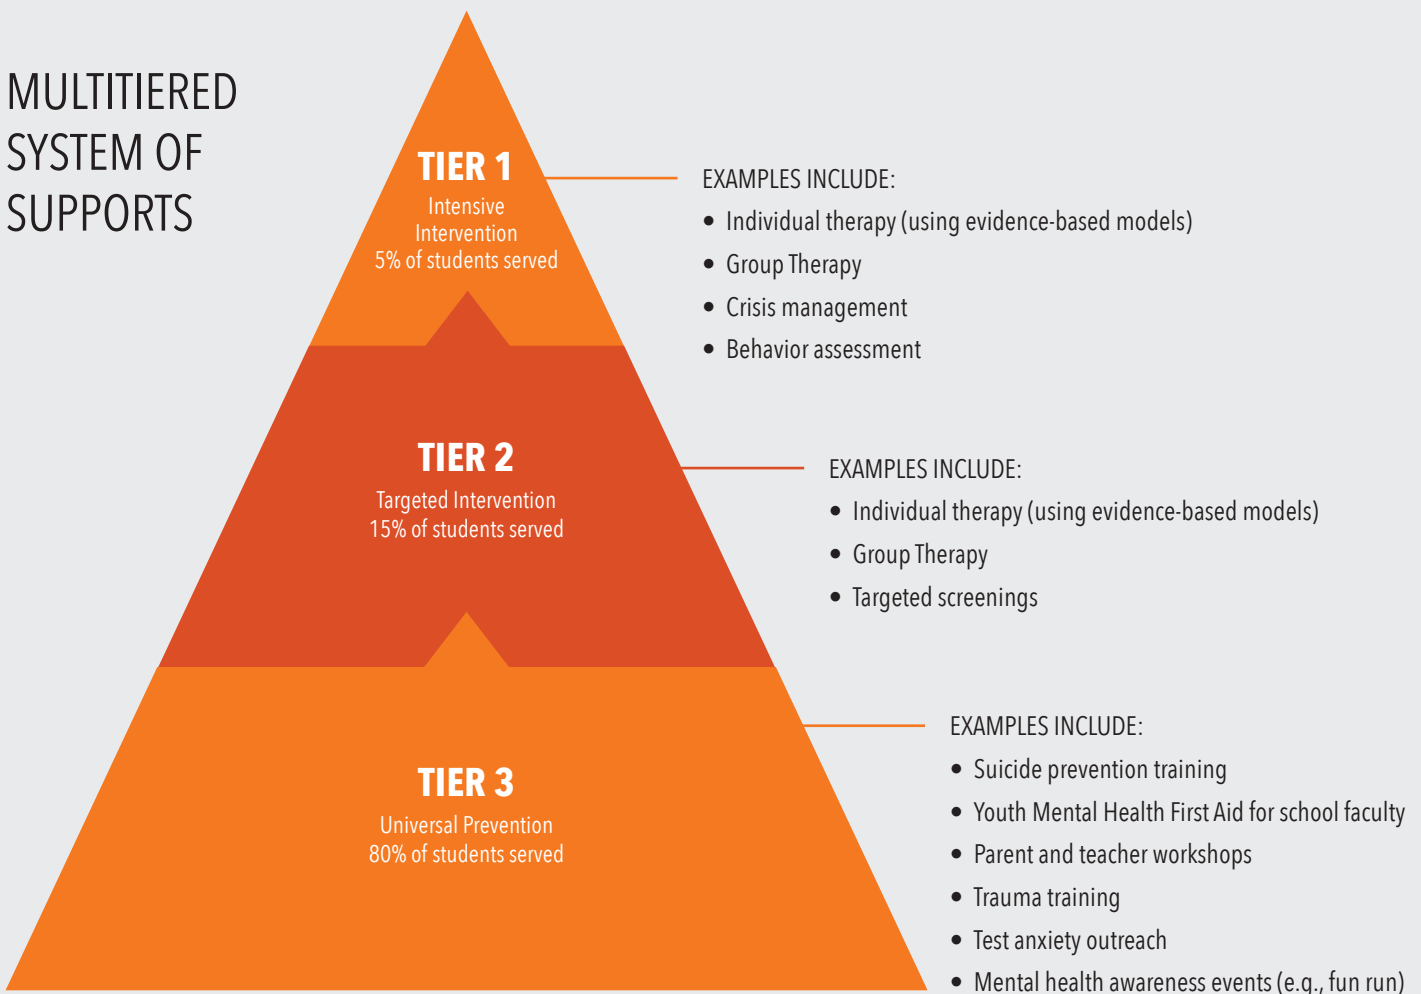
MULTITIERED SYSTEM OF SUPPORTS

TIER 1
Intensive Intervention
5% of students served

EXAMPLES INCLUDE:
- Individual therapy (using evidence-based models)
- Group Therapy
- Crisis management
- Behavior assessment

TIER 2
Targeted Intervention
15% of students served

EXAMPLES INCLUDE:
- Individual therapy (using evidence-based models)
- Group Therapy
- Targeted screenings

TIER 3
Universal Prevention
80% of students served

EXAMPLES INCLUDE:
- Suicide prevention training
- Youth Mental Health First Aid for school faculty
- Parent and teacher workshops
- Trauma training
- Test anxiety outreach
- Mental health awareness events (e.g., fun run)